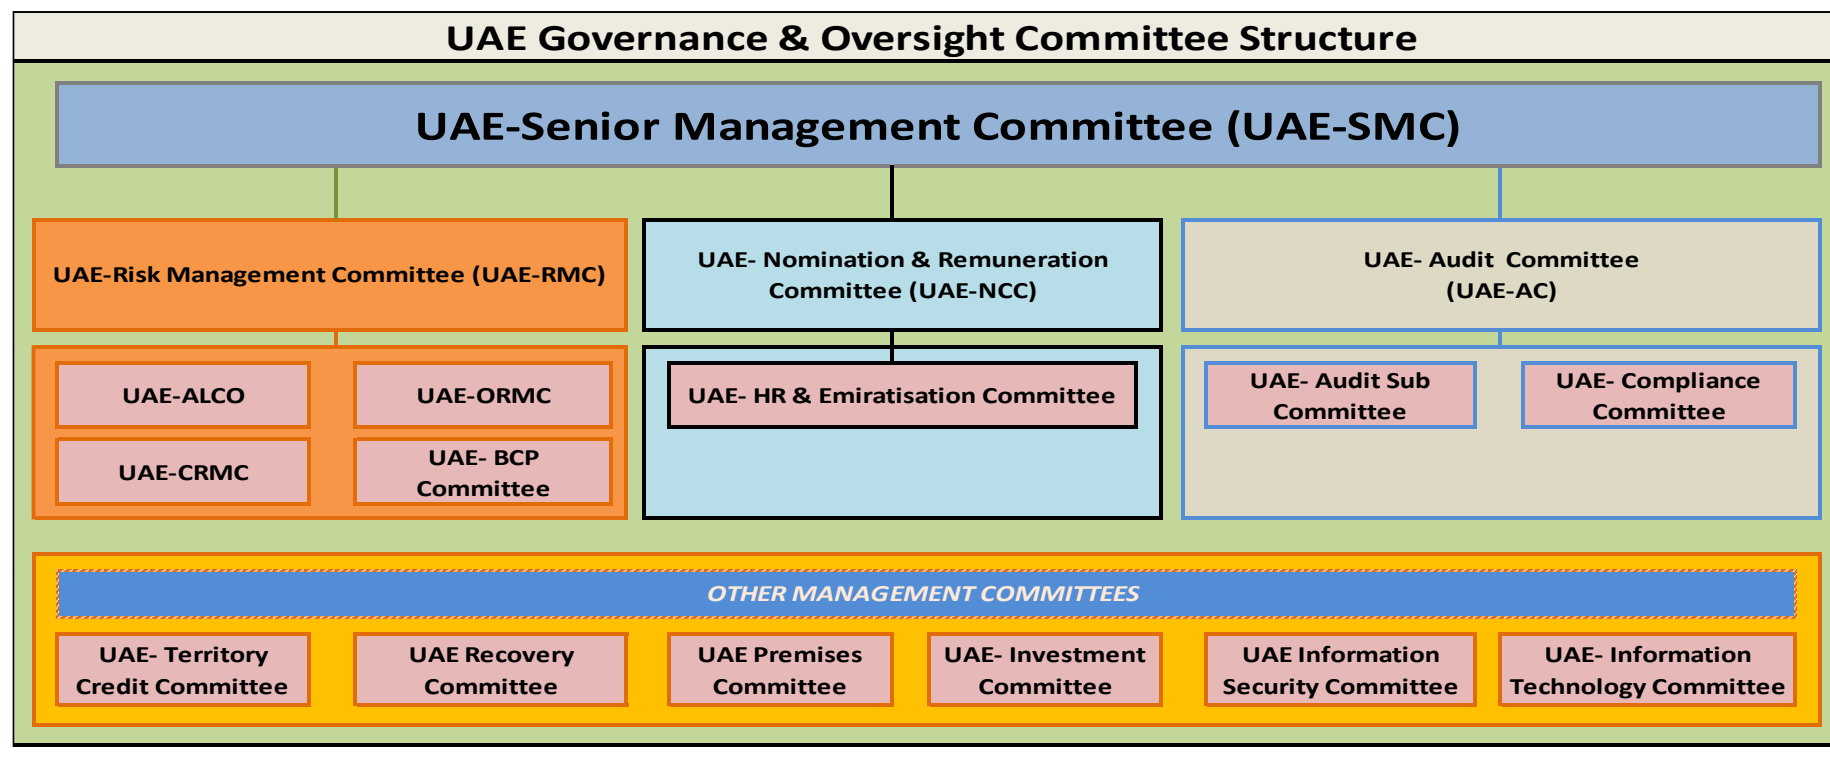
UAE Governance & Oversight Committee Structure

UAE-Senior Management Committee (UAE-SMC)

UAE-Risk Management Committee (UAE-RMC)

UAE- Nomination & Remuneration Committee (UAE-NCC)

UAE- Audit Committee (UAE-AC)

UAE-ALCO

UAE-ORMC

UAE-CRMC

UAE- BCP Committee

UAE- HR & Emiratisation Committee

UAE- Audit Sub Committee

UAE- Compliance Committee

OTHER MANAGEMENT COMMITTEES

UAE- Territory Credit Committee

UAE Recovery Committee

UAE Premises Committee

UAE- Investment Committee

UAE Information Security Committee

UAE- Information Technology Committee